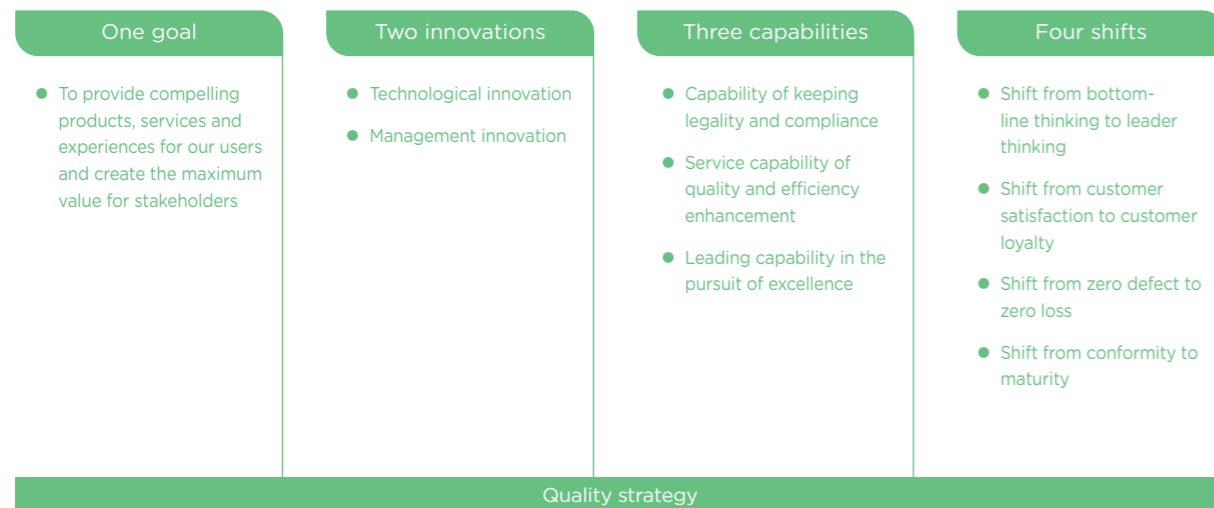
One goal

- To provide compelling products, services and experiences for our users and create the maximum value for stakeholders

Two innovations

- Technological innovation
- Management innovation

Three capabilities

- Capability of keeping legality and compliance
- Service capability of quality and efficiency enhancement
- Leading capability in the pursuit of excellence

Four shifts

- Shift from bottom-line thinking to leader thinking
- Shift from customer satisfaction to customer loyalty
- Shift from zero defect to zero loss
- Shift from conformity to maturity

Quality strategy